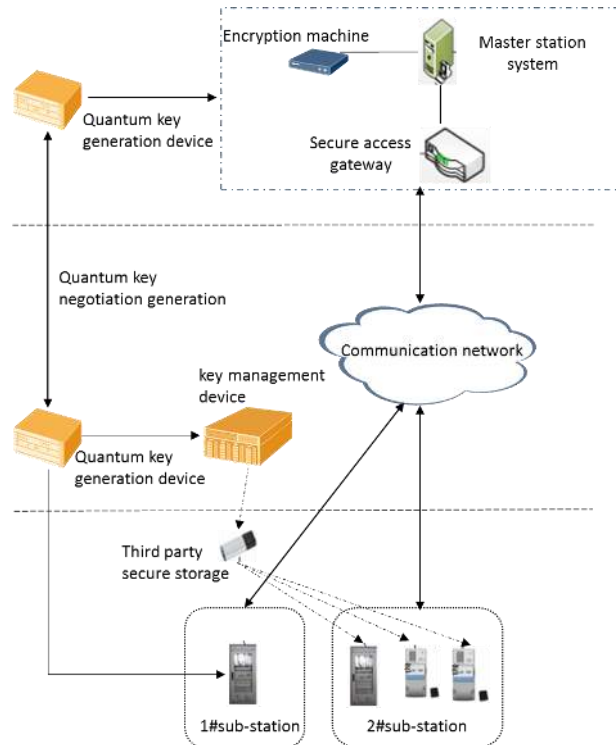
Encryption machine

Master station system

Quantum key generation device

Secure access gateway

Quantum key negotiation generation

Communication network

key management device

Quantum key generation device

Third party secure storage

1#sub-station

2#sub-station